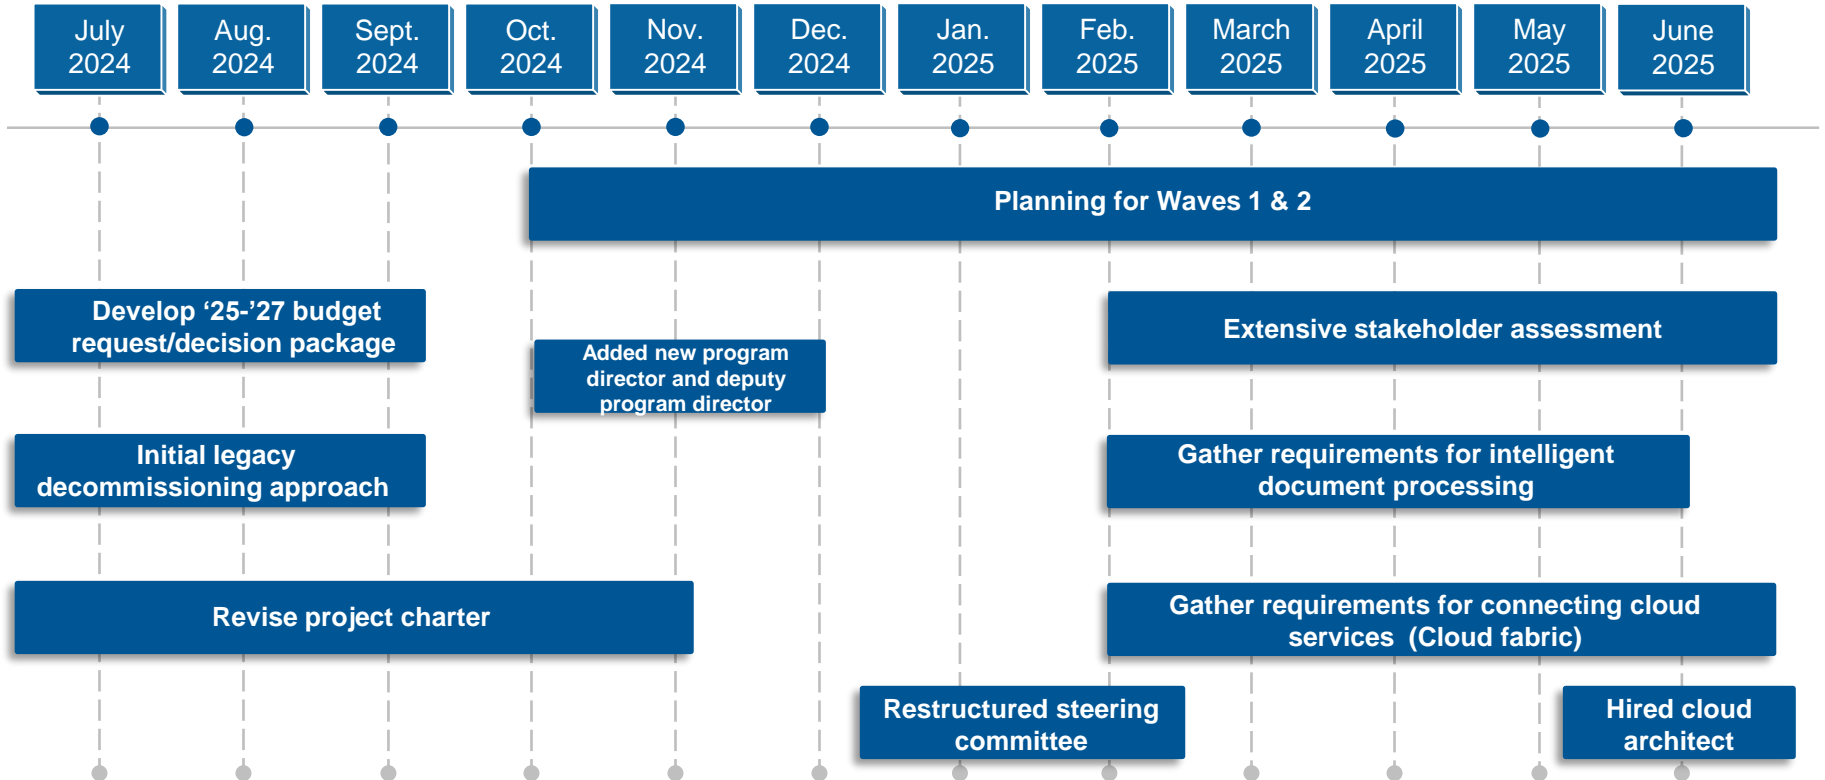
July 2024

Aug. 2024

Sept. 2024

Oct. 2024

Nov. 2024

Dec. 2024

Jan. 2025

Feb. 2025

March 2025

April 2025

May 2025

June 2025

Planning for Waves 1 & 2

Develop ‘25-’27 budget request/decision package

Added new program director and deputy program director

Extensive stakeholder assessment

Initial legacy decommissioning approach

Gather requirements for intelligent document processing

Revise project charter

Gather requirements for connecting cloud services (Cloud fabric)

Restructured steering committee

Hired cloud architect